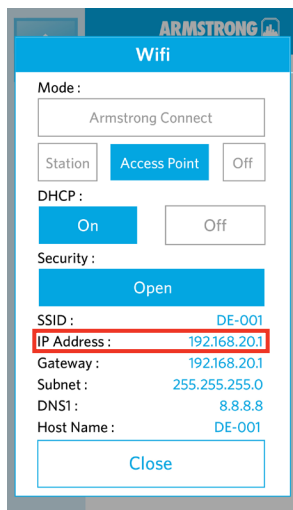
ARMSTRONG

Wifi

Mode :

Armstrong Connect

Station

Access Point

Off

DHCP :

On

Off

Security :

Open

SSID : DE-001

IP Address : 192.168.20.1

Gateway : 192.168.20.1

Subnet : 255.255.255.0

DNS1 : 8.8.8.8

Host Name : DE-001

Close